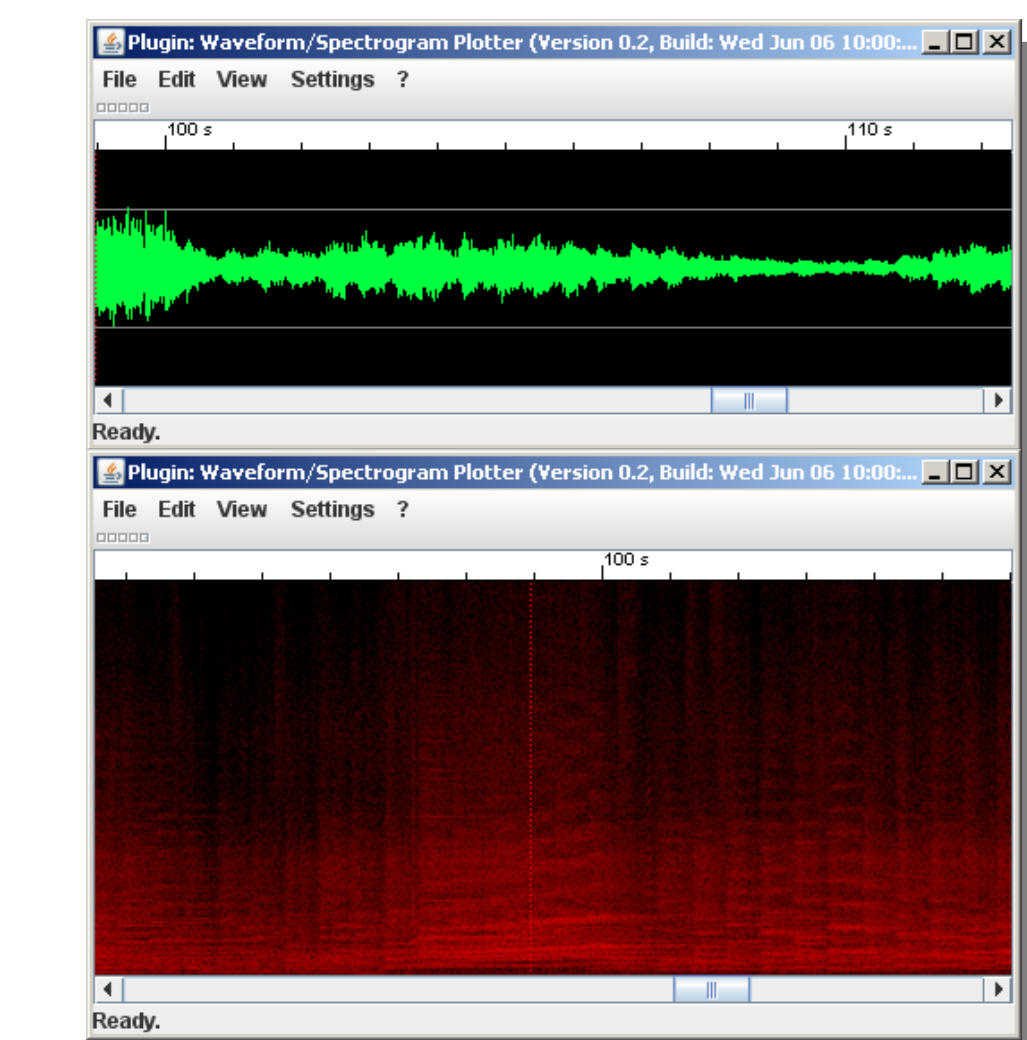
Plugin: Waveform/Spectrogram Plotter (Version 0.2, Build: Wed Jun 06 10:00:...

File Edit View Settings ?

100 s

110 s

Ready.

Plugin: Waveform/Spectrogram Plotter (Version 0.2, Build: Wed Jun 06 10:00:...

File Edit View Settings ?

100 s

Ready.